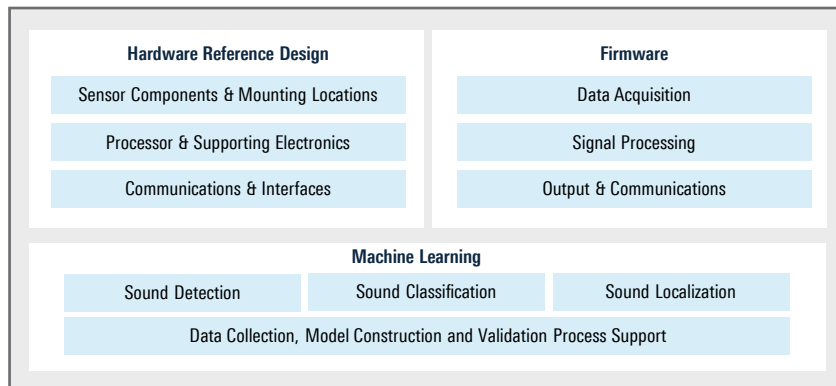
Hardware Reference Design

Sensor Components & Mounting Locations

Processor & Supporting Electronics

Communications & Interfaces

Firmware

Data Acquisition

Signal Processing

Output & Communications

Machine Learning

Sound Detection

Sound Classification

Sound Localization

Data Collection, Model Construction and Validation Process Support